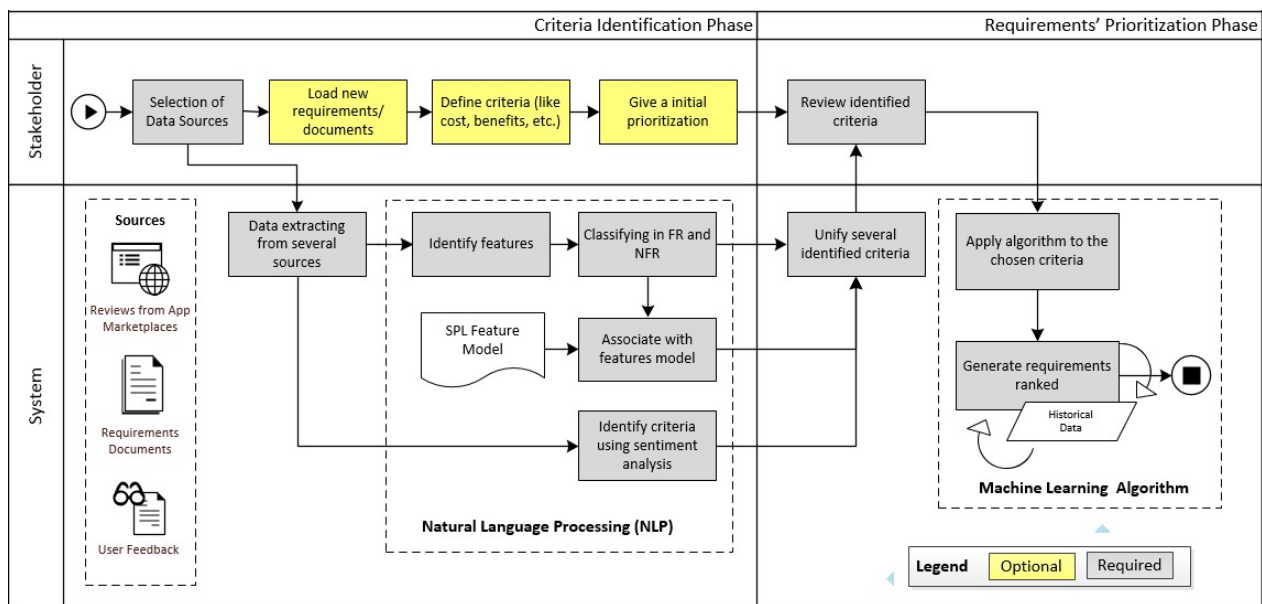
Criteria Identification Phase

Requirements' Prioritization Phase

Stakeholder

Selection of Data Sources

Load new requirements/ documents

Define criteria (like cost, benefits, etc.)

Give a initial prioritization

Review identified criteria

System

Sources

Reviews from App Marketplaces

Requirements Documents

User Feedback

Data extracting from several sources

Identify features

Classifying in FR and NFR

SPL Feature Model

Associate with features model

Identify criteria using sentiment analysis

Natural Language Processing (NLP)

Unify several identified criteria

Apply algorithm to the chosen criteria

Generate requirements ranked

Historical Data

Machine Learning Algorithm

Legend

Optional

Required